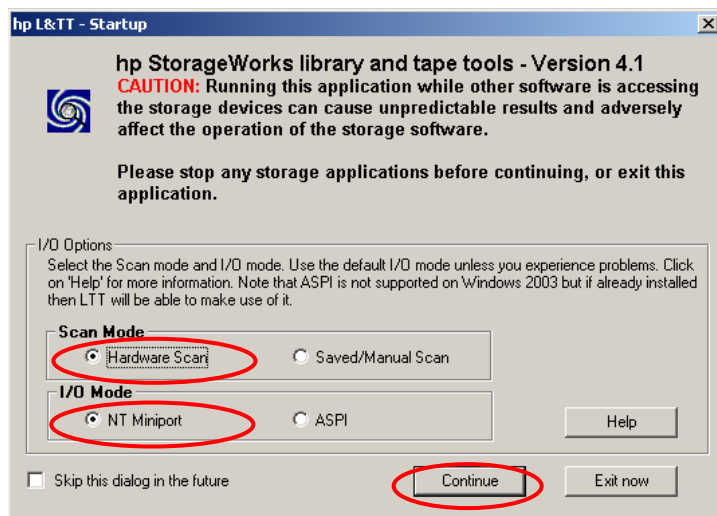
hp L&TT - Startup

hp StorageWorks library and tape tools - Version 4.1
CAUTION: Running this application while other software is accessing the storage devices can cause unpredictable results and adversely affect the operation of the storage software.

Please stop any storage applications before continuing, or exit this application.

I/O Options
Select the Scan mode and I/O mode. Use the default I/O mode unless you experience problems. Click on 'Help' for more information. Note that ASPI is not supported on Windows 2003 but if already installed then LTT will be able to make use of it.

Scan Mode
Hardware Scan
Saved/Manual Scan

I/O Mode
NT Miniport
ASPI

Help

Skip this dialog in the future

Continue

Exit now